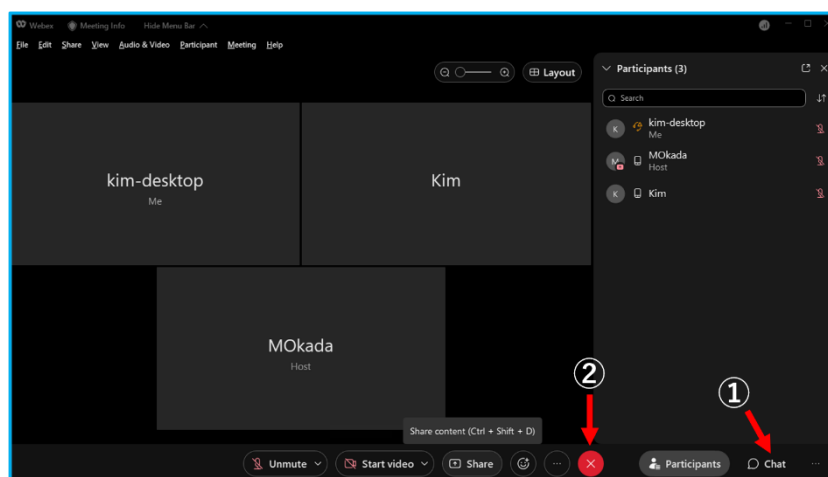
Webex Meeting Info Hide Menu Bar

File Edit Share View Audio & Video Participant Meeting Help

Layout

Participants (3)

Search

K kim-desktop
Me

MOkada
Host

K Kim

kim-desktop
Me

Kim

MOkada
Host

②

①

Share content (Ctrl + Shift + D)

Unmute

Start video

Share

Participants

Chat